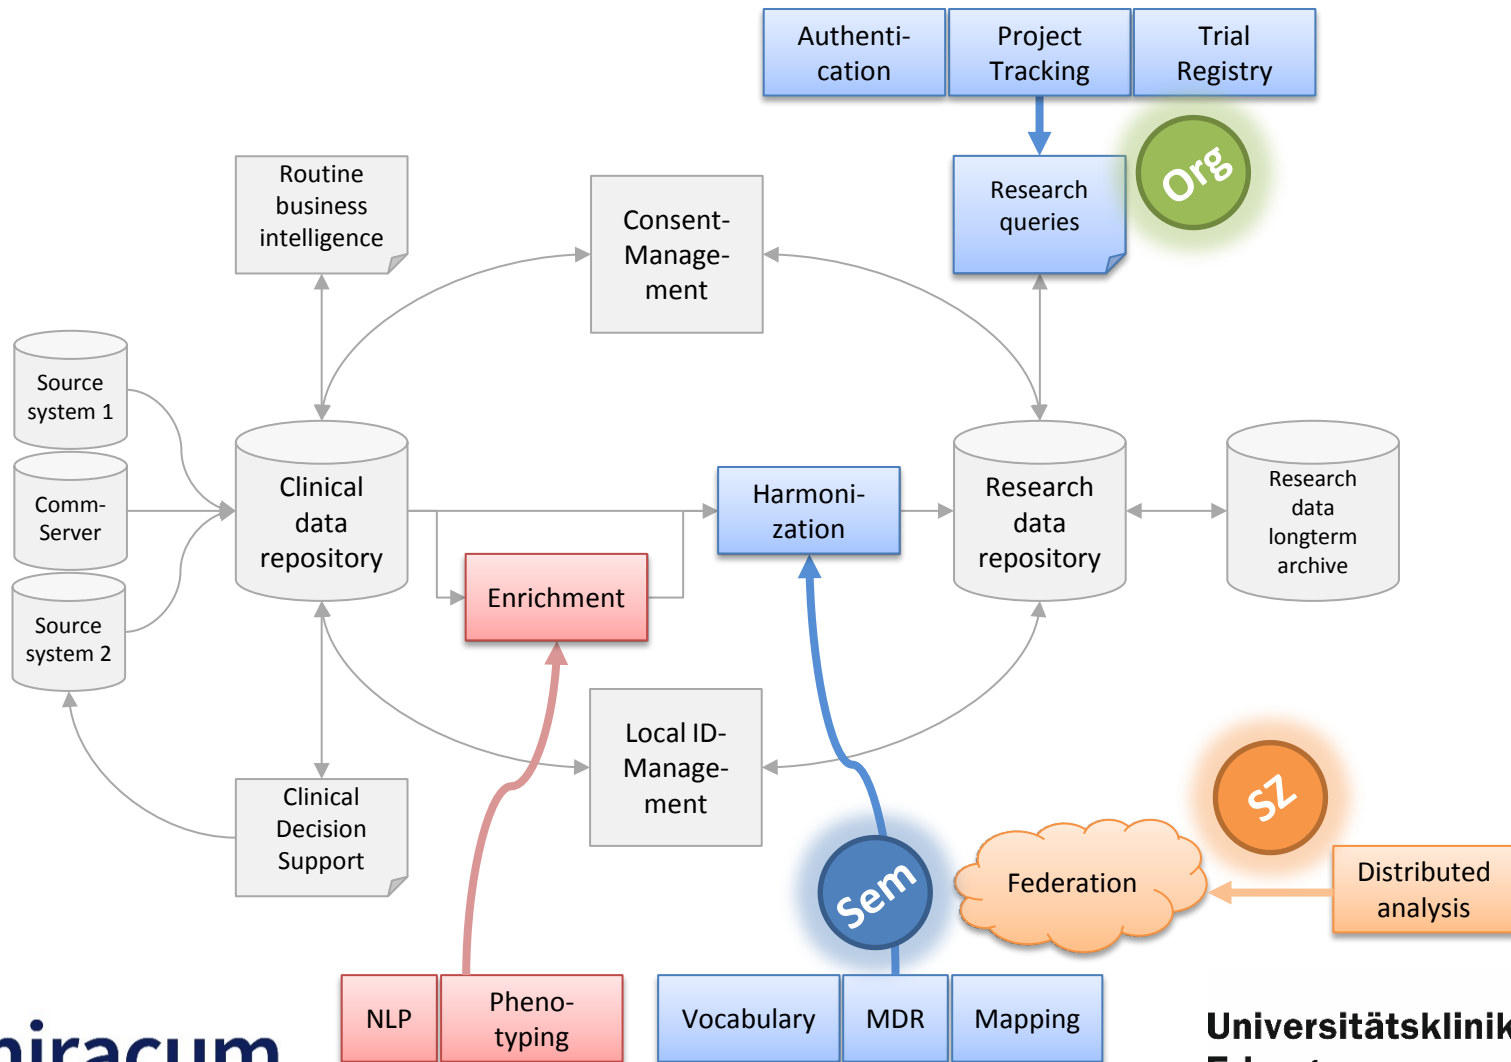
Authentication

Project Tracking

Trial Registry

Research queries

Org

Routine business intelligence

Consent-Management

Source system 1

Comm-Server

Source system 2

Clinical data repository

Harmonization

Research data repository

Research data longterm archive

Enrichment

Local ID-Management

Clinical Decision Support

SZ

Sem

Federation

Distributed analysis

NLP

Phenotyping

Vocabulary

MDR

Mapping

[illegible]iracum

Universitätsklinik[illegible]